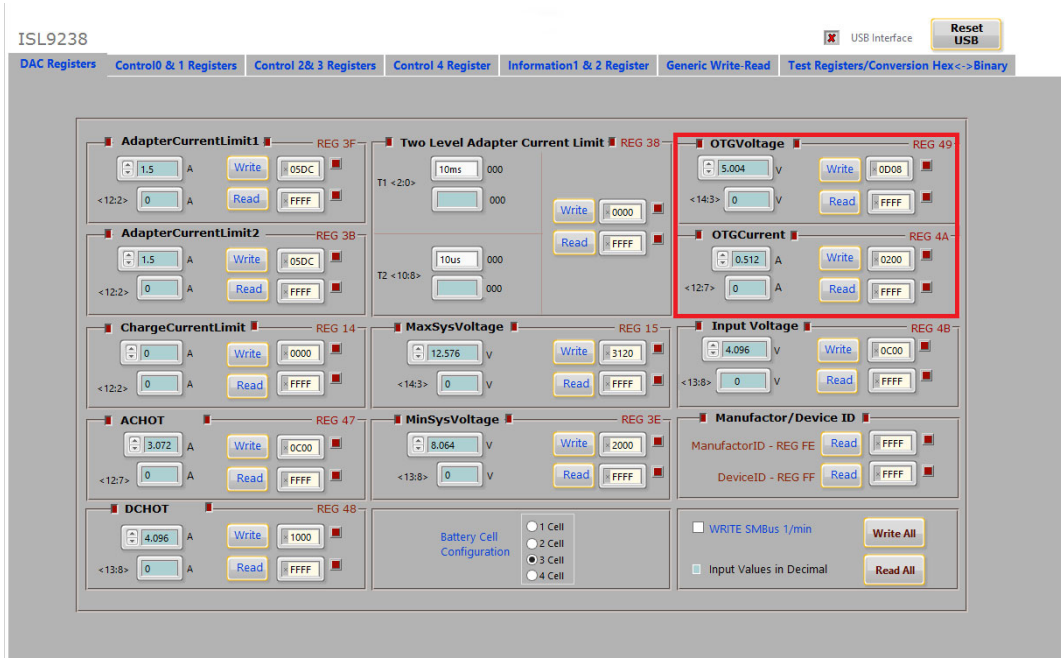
ISL9238

USB Interface

Reset USB

DAC Registers | Control0 & 1 Registers | Control 2& 3 Registers | Control 4 Register | Information1 & 2 Register | Generic Write-Read | Test Registers/Conversion Hex<->Binary

AdapterCurrentLimit1 REG 3F
1.5 A Write 05DC
<12:2> 0 A Read FFFF

AdapterCurrentLimit2 REG 3B
1.5 A Write 05DC
<12:2> 0 A Read FFFF

ChargeCurrentLimit REG 14
0 A Write 0000
<12:2> 0 A Read FFFF

ACHOT REG 47
3.072 A Write 0C00
<12:7> 0 A Read FFFF

DCHOT REG 48
4.096 A Write 1000
<13:8> 0 A Read FFFF

Two Level Adapter Current Limit REG 38
T1 <2:0> 10ms 000
000
Write 0000
Read FFFF
T2 <10:8> 10us 000
000

MaxSysVoltage REG 15
12.576 V Write 3120
<14:3> 0 V Read FFFF

MinSysVoltage REG 3E
8.064 V Write 2000
<13:8> 0 V Read FFFF

Battery Cell Configuration
1 Cell
2 Cell
3 Cell
4 Cell

OTGVoltage REG 49
5.004 V Write 0D08
<14:3> 0 V Read FFFF

OTGCurrent REG 4A
0.512 A Write 0200
<12:7> 0 A Read FFFF

Input Voltage REG 4B
4.096 V Write 0C00
<13:8> 0 V Read FFFF

Manufactor/Device ID
ManufactorID - REG FE Read FFFF
DeviceID - REG FF Read FFFF

WRITE SMBus 1/min
Write All
Input Values in Decimal
Read All